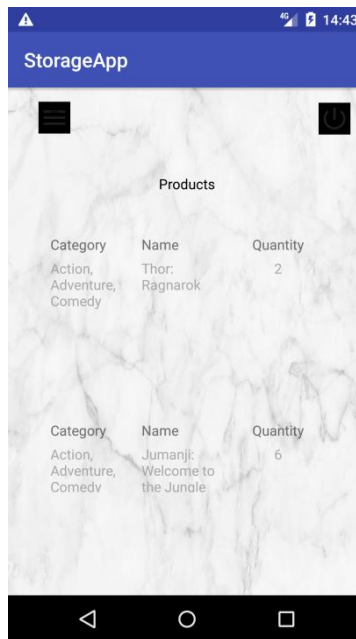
4G 14:43

StorageApp

Products

| Category | Name | Quantity |
|---|---|---|
| Action, Adventure, Comedy | Thor: Ragnarok | 2 |

| Category | Name | Quantity |
|---|---|---|
| Action, Adventure, Comedy | Jumanji: Welcome to the Jungle | 6 |